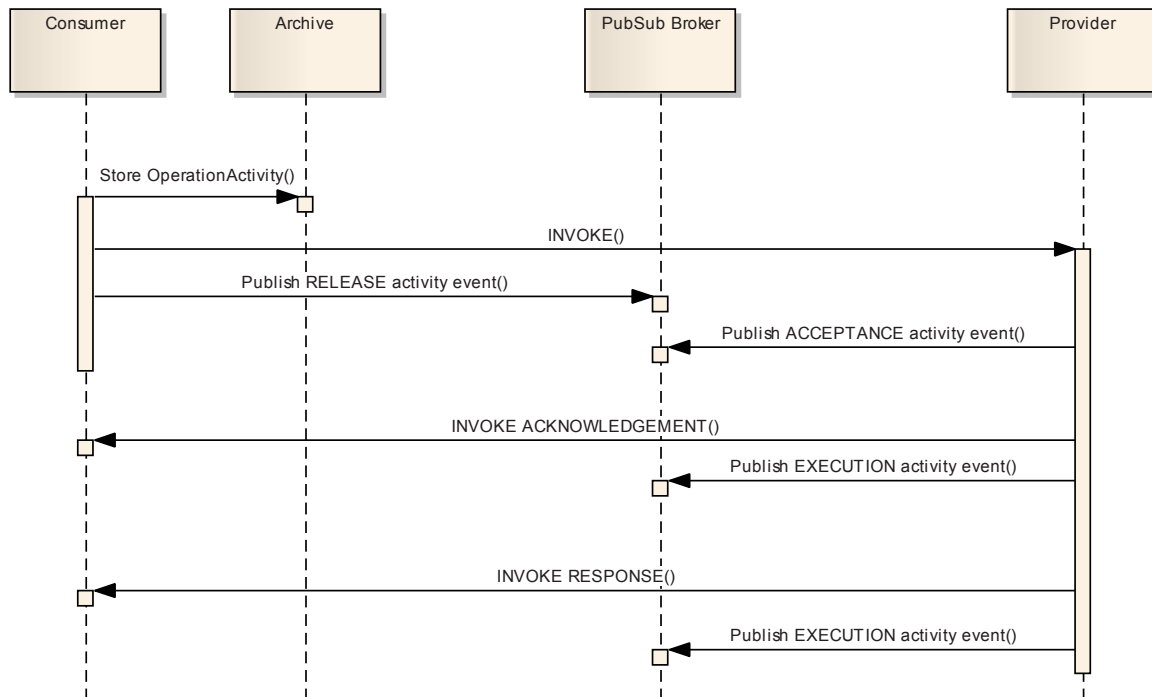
Consumer

Archive

PubSub Broker

Provider

Store OperationActivity()

INVOKE()

Publish RELEASE activity event()

Publish ACCEPTANCE activity event()

INVOKE ACKNOWLEDGEMENT()

Publish EXECUTION activity event()

INVOKE RESPONSE()

Publish EXECUTION activity event()